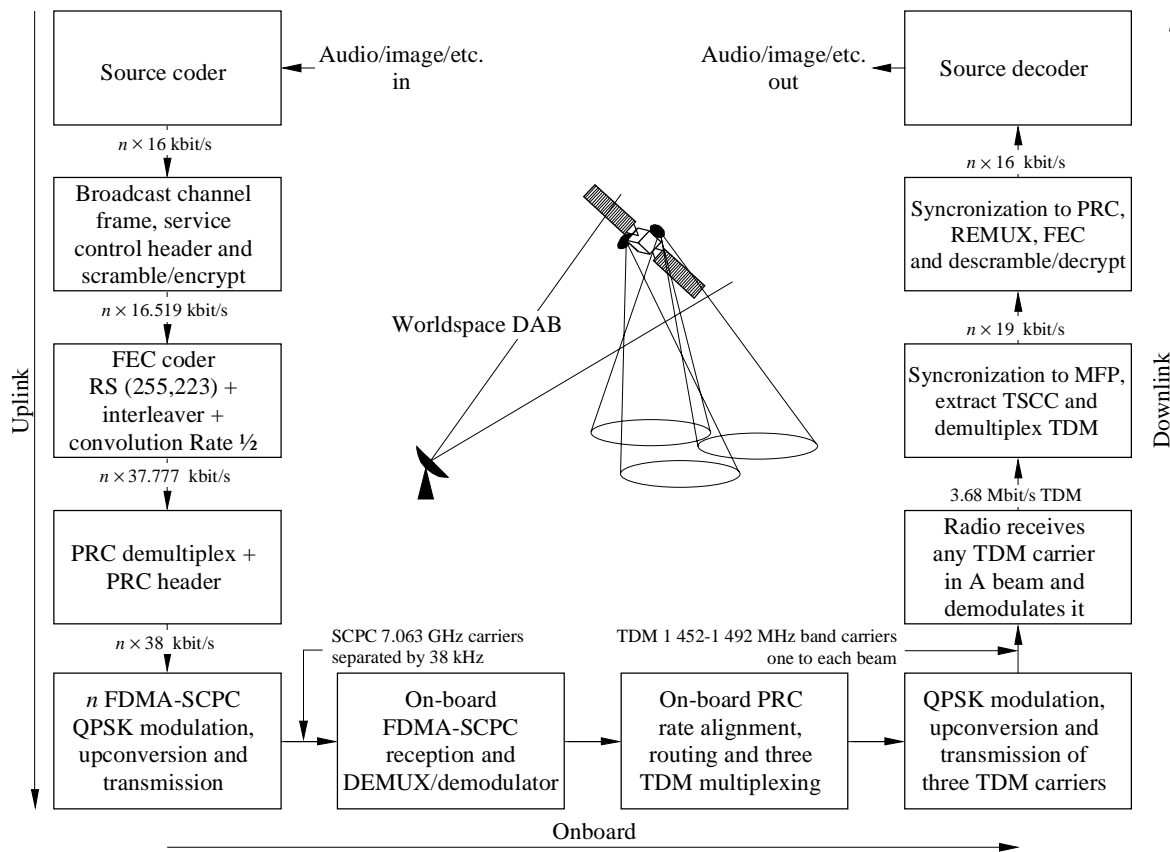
Uplink

Source coder

Audio/image/etc. in

$n \times 16$ kbit/s

Broadcast channel frame, service control header and scramble/encrypt

$n \times 16.519$ kbit/s

FEC coder RS (255,223) + interleaver + convolution Rate ½

$n \times 37.777$ kbit/s

PRC demultiplex + PRC header

$n \times 38$ kbit/s

$n$ FDMA-SCPC QPSK modulation, upconversion and transmission

SCPC 7.063 GHz carriers separated by 38 kHz

Worldspace DAB

On-board FDMA-SCPC reception and DEMUX/demodulator

On-board PRC rate alignment, routing and three TDM multiplexing

TDM 1 452-1 492 MHz band carriers one to each beam

QPSK modulation, upconversion and transmission of three TDM carriers

Onboard

Audio/image/etc. out

Source decoder

$n \times 16$ kbit/s

Syncronization to PRC, REMUX, FEC and descramble/decrypt

$n \times 19$ kbit/s

Syncronization to MFP, extract TSCC and demultiplex TDM

3.68 Mbit/s TDM

Radio receives any TDM carrier in A beam and demodulates it

Downlink